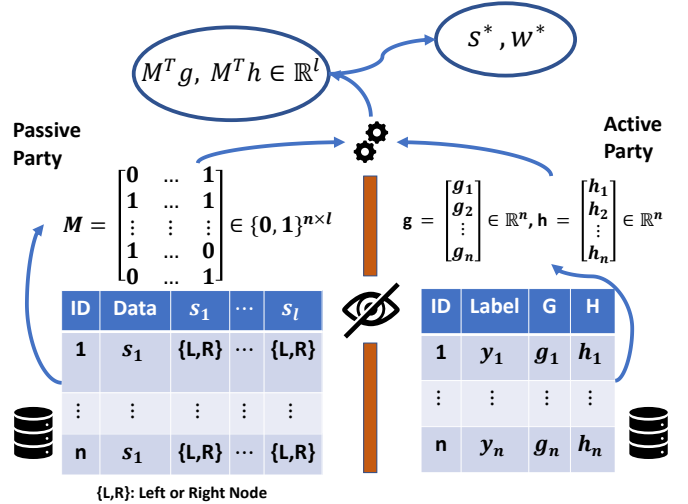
$M^T g,\ M^T h \in \mathbb{R}^l$

$s^*, w^*$

Passive Party

Active Party

$\boldsymbol{M} = \begin{bmatrix} \mathbf{0} & \dots & \mathbf{1} \\ \mathbf{1} & \dots & \mathbf{1} \\ \vdots & \vdots & \vdots \\ \mathbf{1} & \dots & \mathbf{0} \\ \mathbf{0} & \dots & \mathbf{1} \end{bmatrix} \in \{\mathbf{0},\mathbf{1}\}^{n \times l}$

$\mathbf{g} = \begin{bmatrix} g_1 \\ g_2 \\ \vdots \\ g_n \end{bmatrix} \in \mathbb{R}^n, \mathbf{h} = \begin{bmatrix} h_1 \\ h_2 \\ \vdots \\ h_n \end{bmatrix} \in \mathbb{R}^n$

| ID | Data | $s_1$ | ⋯ | $s_l$ |
|---|---|---|---|---|
| 1 | $s_1$ | {L,R} | ⋯ | {L,R} |
| ⋮ | ⋮ | ⋮ | ⋮ | ⋮ |
| n | $s_1$ | {L,R} | ⋯ | {L,R} |

| ID | Label | G | H |
|---|---|---|---|
| 1 | $y_1$ | $g_1$ | $h_1$ |
| ⋮ | ⋮ | ⋮ | ⋮ |
| n | $y_n$ | $g_n$ | $h_n$ |

{L,R}: Left or Right Node